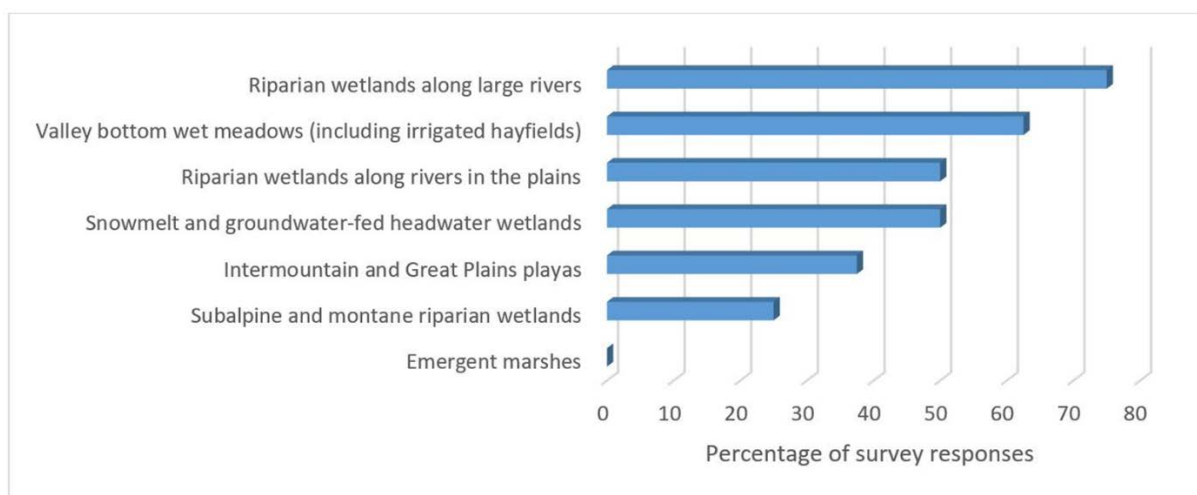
Riparian wetlands along large rivers
Valley bottom wet meadows (including irrigated hayfields)
Riparian wetlands along rivers in the plains
Snowmelt and groundwater-fed headwater wetlands
Intermountain and Great Plains playas
Subalpine and montane riparian wetlands
Emergent marshes

0 10 20 30 40 50 60 70 80

Percentage of survey responses